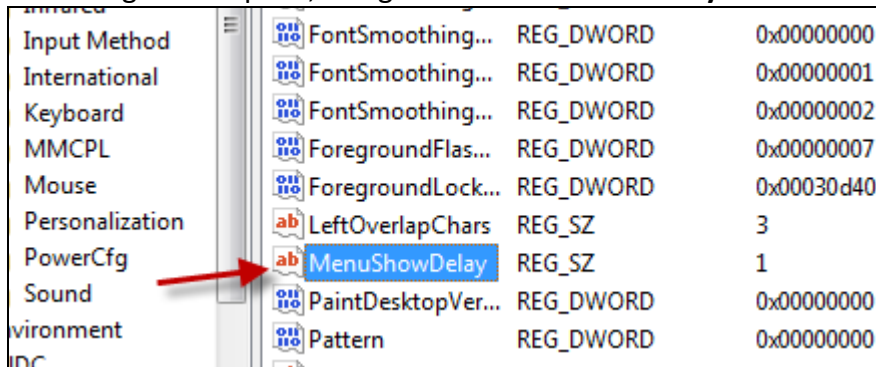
Input Method
International
Keyboard
MMCPL
Mouse
Personalization
PowerCfg
Sound
vironment

FontSmoothing... REG_DWORD 0x00000000
FontSmoothing... REG_DWORD 0x00000001
FontSmoothing... REG_DWORD 0x00000002
ForegroundFlas... REG_DWORD 0x00000007
ForegroundLock... REG_DWORD 0x00030d40
LeftOverlapChars REG_SZ 3
MenuShowDelay REG_SZ 1
PaintDesktopVer... REG_DWORD 0x00000000
Pattern REG_DWORD 0x00000000